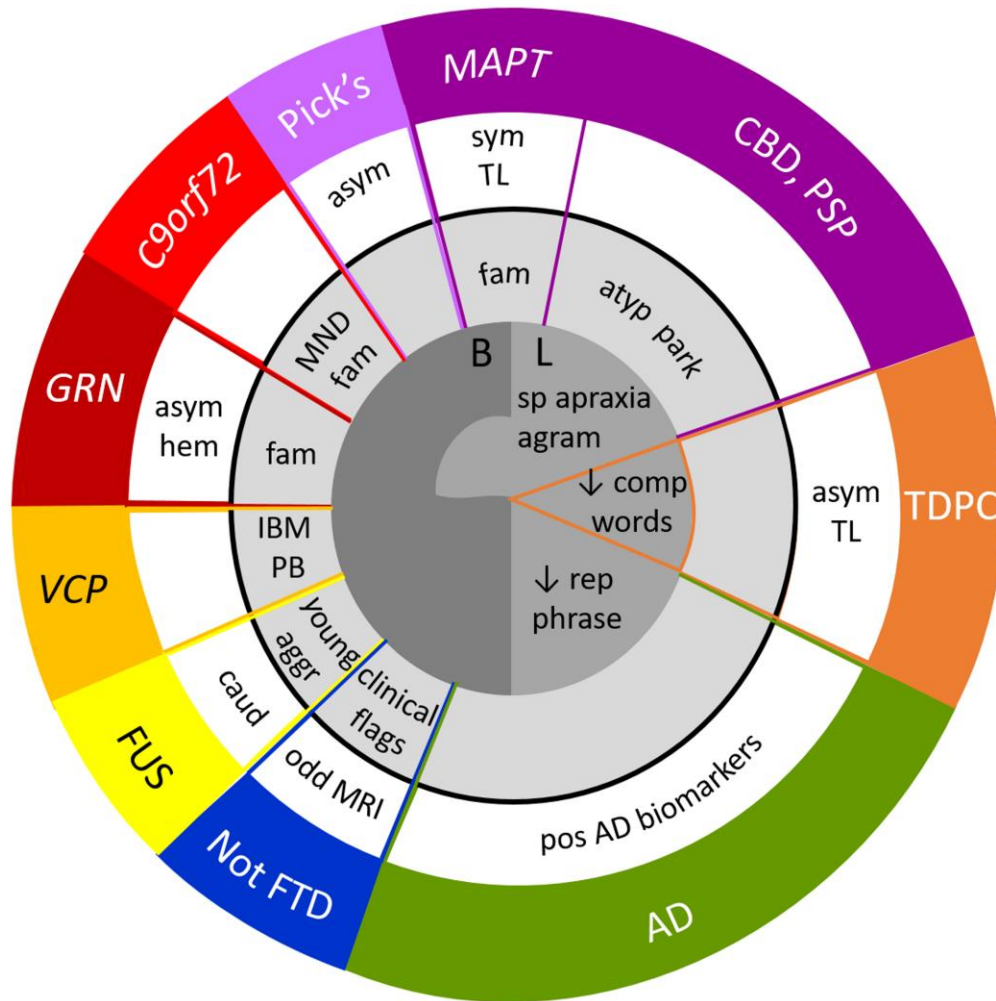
MAPT
Pick's
CBD, PSP
C9orf72
GRN
TDPC
VCP
FUS
Not FTD
AD

sym TL
asym
asym hem
asym TL
caud
odd MRI
pos AD biomarkers

fam
atyp park
MND fam
fam
IBM PB
young aggr
clinical flags

B
L
sp apraxia agram
↓ comp words
↓ rep phrase